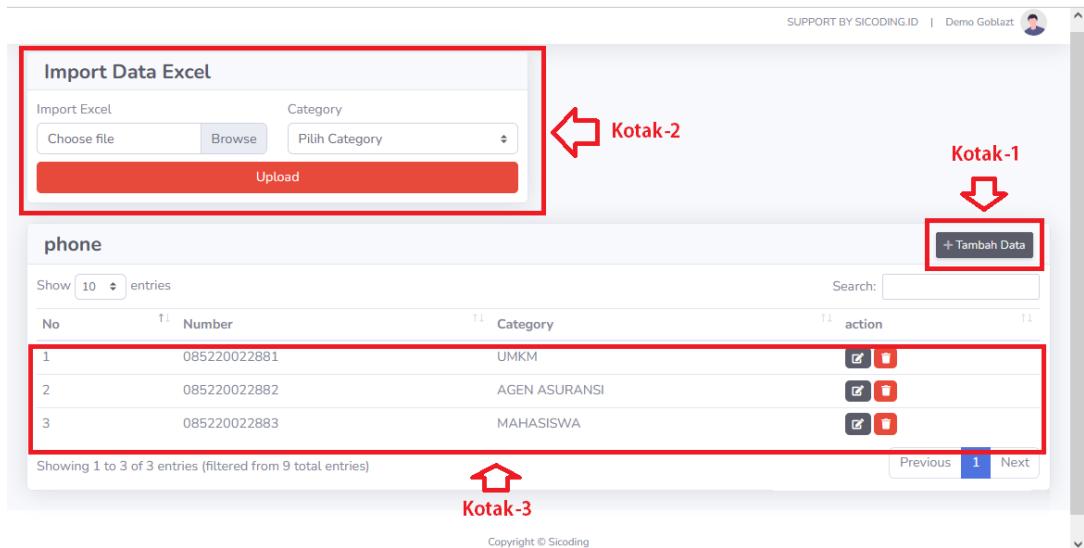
SUPPORT BY SICODING.ID | Demo Goblazt

Import Data Excel

Import Excel
Choose file Browse

Category
Pilih Category

Upload

Kotak-2

Kotak-1

phone

+ Tambah Data

Show 10 entries

Search:

| No | Number | Category | action |
|---|---|---|---|
| 1 | 085220022881 | UMKM | |
| 2 | 085220022882 | AGEN ASURANSI | |
| 3 | 085220022883 | MAHASISWA | |

Showing 1 to 3 of 3 entries (filtered from 9 total entries)

Previous 1 Next

Kotak-3

Copyright © Sicoding